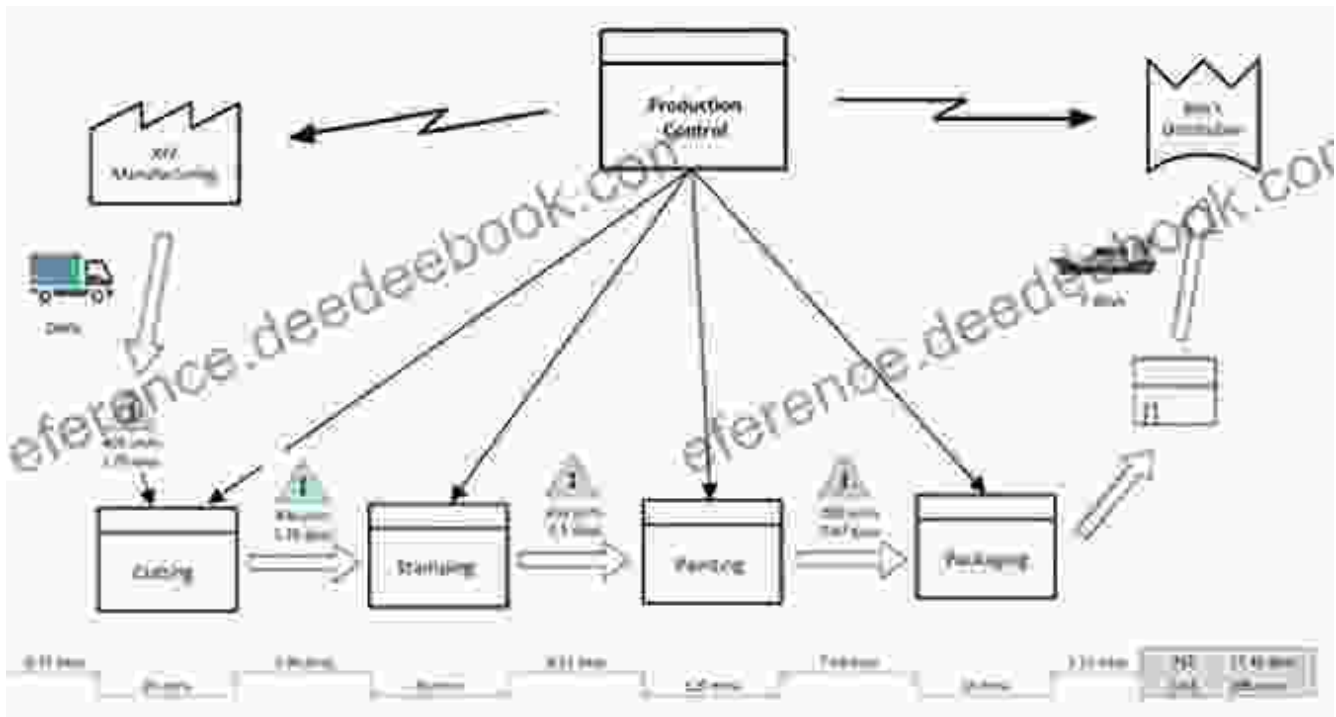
Production Control

XYZ Manufacturing

Bob's Distributor

Daily

1 Week

400 units 1.75 days

Cutting

Stamping

Painting

Packaging

400 units 1.75 days

400 units 3.5 days

400 units 3.67 days

I

I

I

I

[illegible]

eference.deedeebook.com

eference.deedeebook.com

0.75 days

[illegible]

3.94 days

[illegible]

8.51 days

120 mins

7.49 days

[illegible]

3.11 days

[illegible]

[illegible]

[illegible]